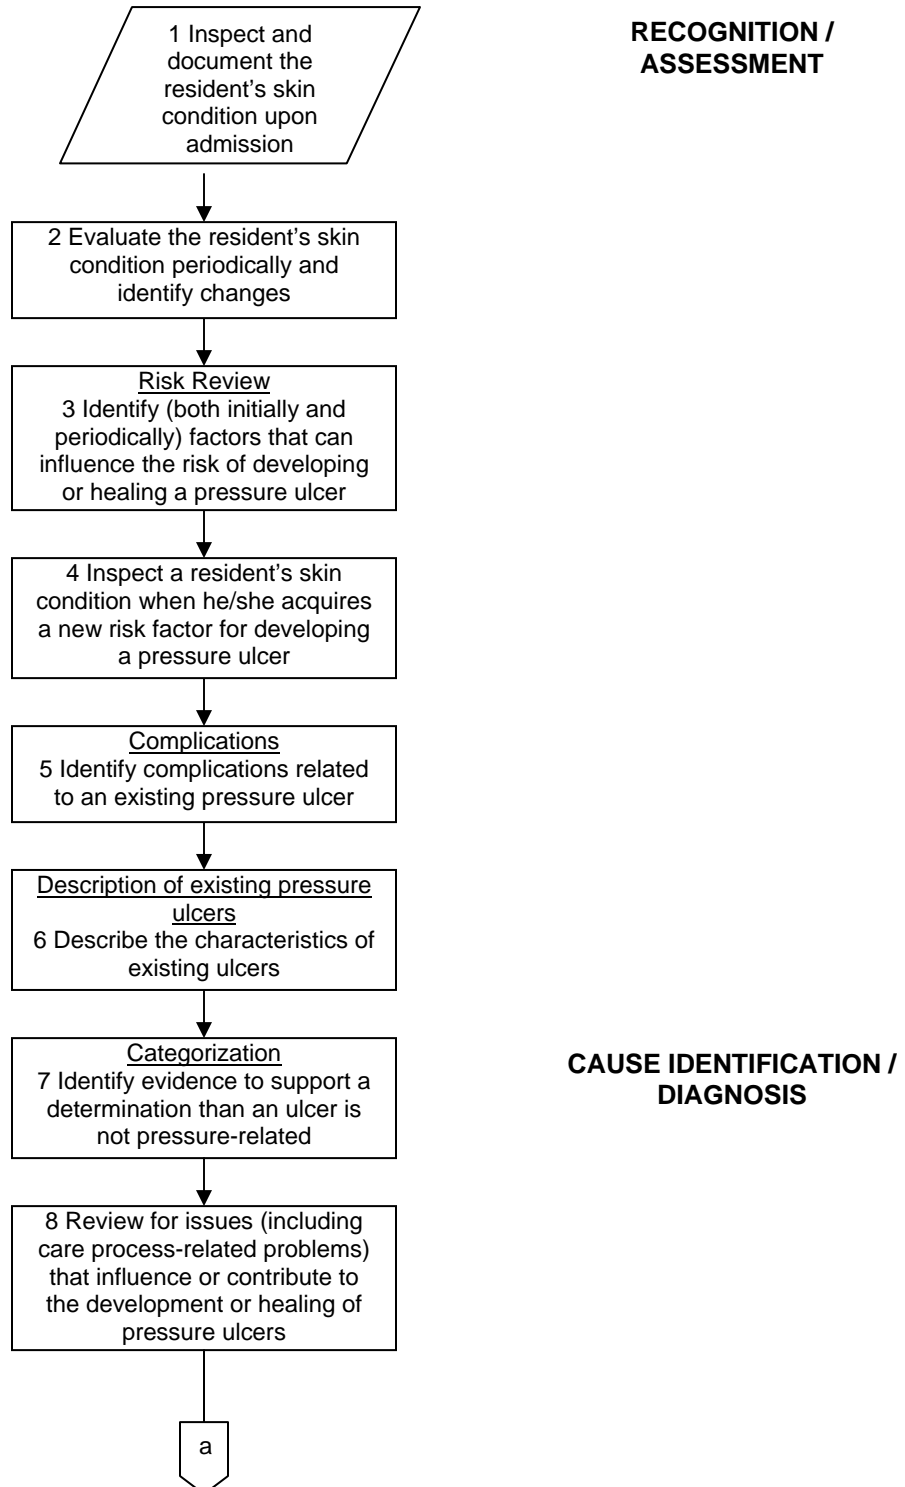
1 Inspect and document the resident's skin condition upon admission

RECOGNITION / ASSESSMENT

2 Evaluate the resident's skin condition periodically and identify changes

Risk Review
3 Identify (both initially and periodically) factors that can influence the risk of developing or healing a pressure ulcer

4 Inspect a resident's skin condition when he/she acquires a new risk factor for developing a pressure ulcer

Complications
5 Identify complications related to an existing pressure ulcer

Description of existing pressure ulcers
6 Describe the characteristics of existing ulcers

Categorization
7 Identify evidence to support a determination than an ulcer is not pressure-related

CAUSE IDENTIFICATION / DIAGNOSIS

8 Review for issues (including care process-related problems) that influence or contribute to the development or healing of pressure ulcers

a